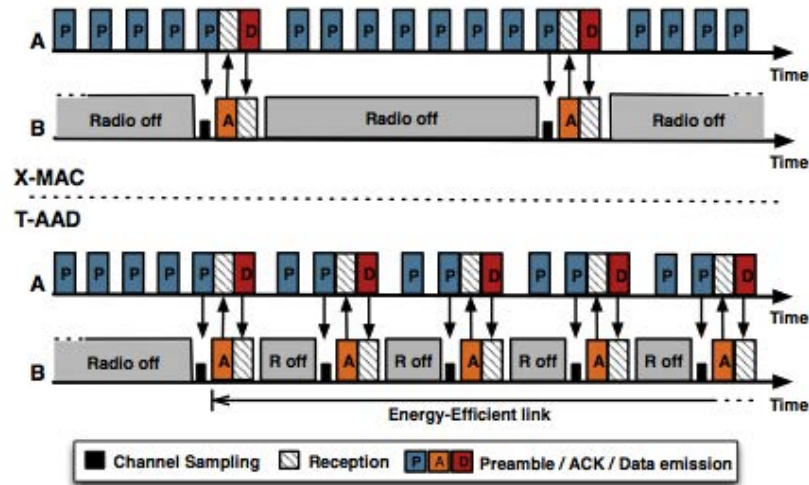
A P P P P P D P P P P P P P D P P P P Time

B Radio off A Radio off A Radio off Time

X-MAC

T-AAD

A P P P P P D P P D P P D P P D P P D Time

B Radio off A R off A R off A R off A R off A Time

Energy-Efficient link

Channel Sampling Reception P A D Preamble / ACK / Data emission